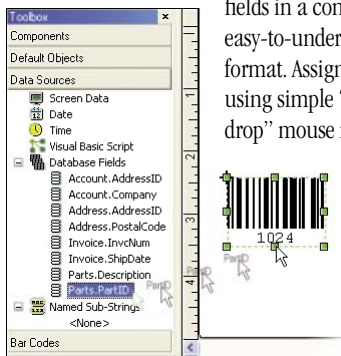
Toolbox
×
Components
Default Objects
Data Sources
Screen Data
Date
Time
Visual Basic Script
Database Fields
Account.AddressID
Account.Company
Address.AddressID
Address.PostalCode
Invoice.InvcNum
Invoice.ShipDate
Parts.Description
Parts.PartID
PartID
Named Sub-Strings
<None>
Bar Codes

fields in a con
easy-to-under
format. Assign
using simple "
drop" mouse

1024
PartID